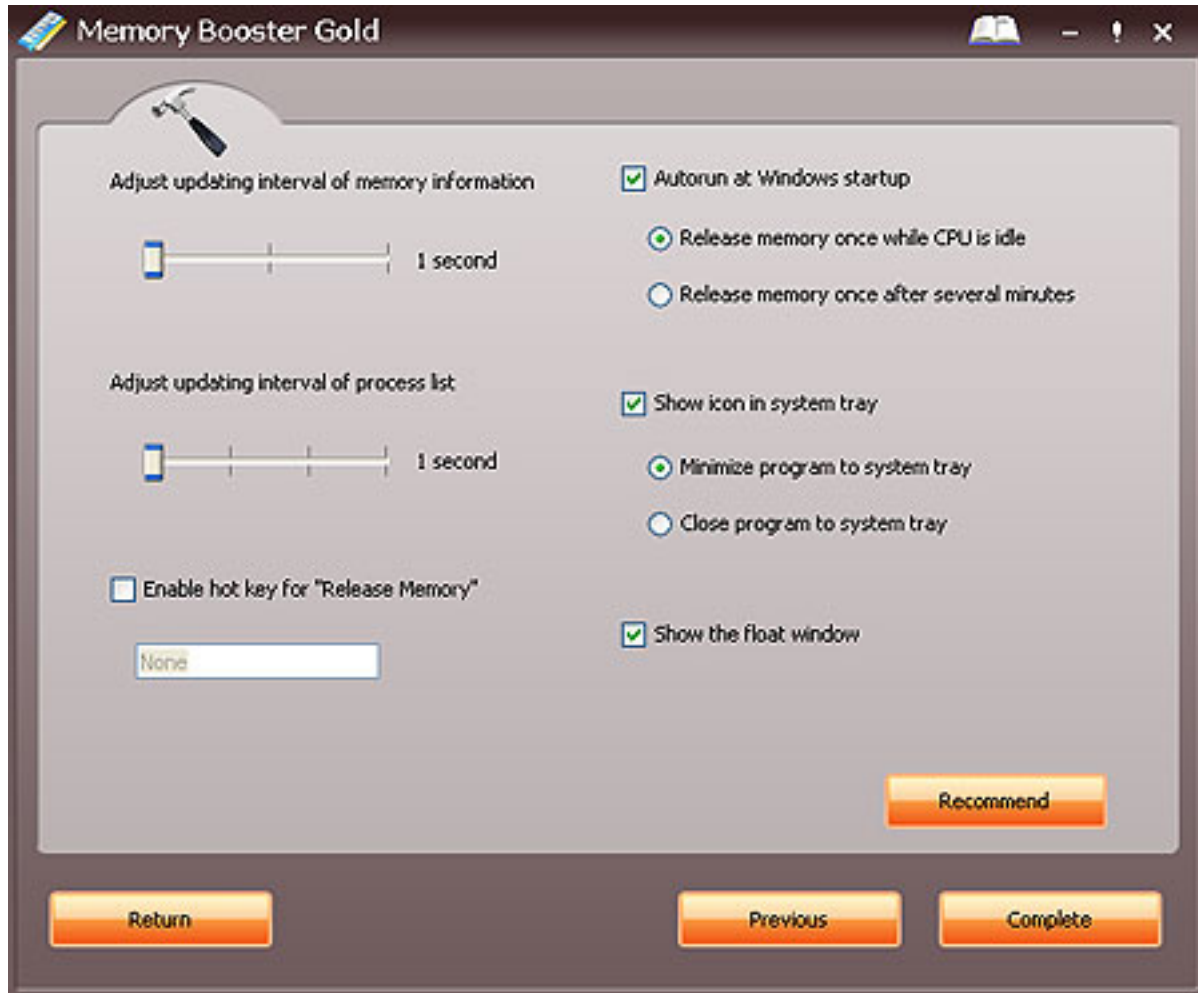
Memory Booster Gold

- ! ×

Adjust updating interval of memory information

1 second

Adjust updating interval of process list

1 second

Enable hot key for "Release Memory"

None

Autorun at Windows startup

Release memory once while CPU is idle

Release memory once after several minutes

Show icon in system tray

Minimize program to system tray

Close program to system tray

Show the float window

Recommend

Return

Previous

Complete